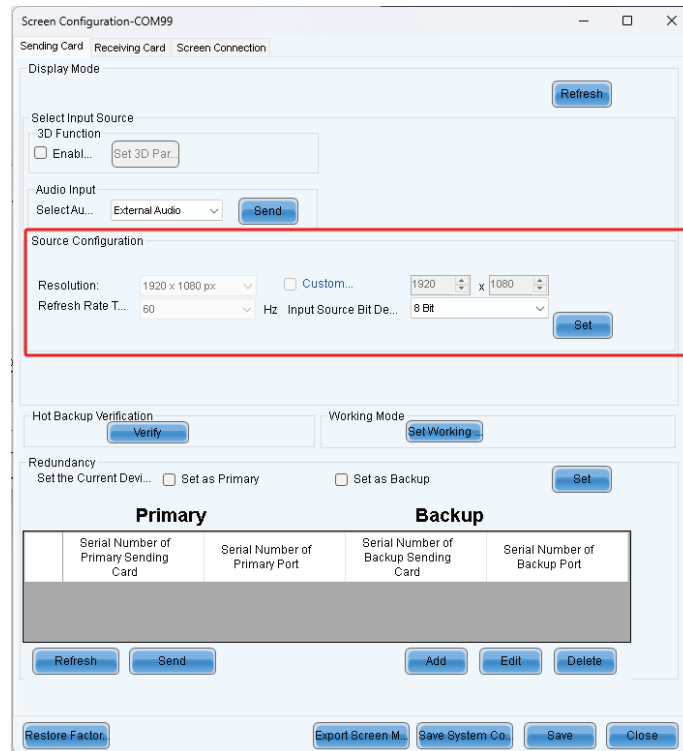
Screen Configuration-COM99

Sending Card | Receiving Card | Screen Connection

Display Mode

Refresh

Select Input Source

3D Function

Enabl... Set 3D Par...

Audio Input

Select Au... External Audio Send

Source Configuration

Resolution: 1920 x 1080 px Custom... 1920 x 1080

Refresh Rate T... 60 Hz Input Source Bit De... 8 Bit

Set

Hot Backup Verification

Verify

Working Mode

Set Working...

Redundancy

Set the Current Devi... Set as Primary Set as Backup Set

Primary

Backup

| | Serial Number of Primary Sending Card | Serial Number of Primary Port | Serial Number of Backup Sending Card | Serial Number of Backup Port |
|---|---|---|---|---|
| | | | | |

Refresh Send Add Edit Delete

Restore Factor... Export Screen M... Save System Co... Save Close